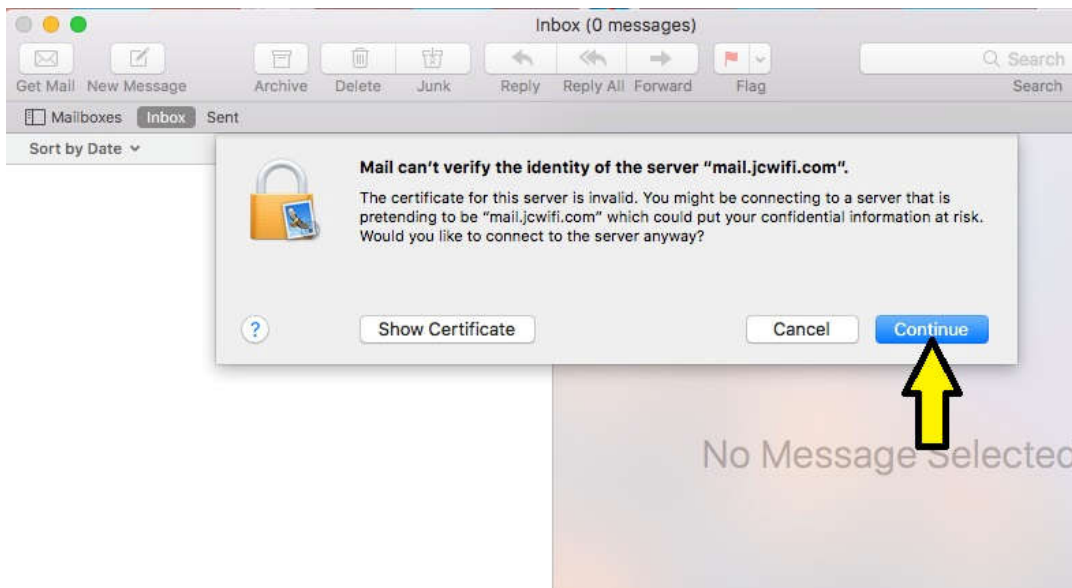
Inbox (0 messages)

Get Mail New Message Archive Delete Junk Reply Reply All Forward Flag Search Search

Mailboxes Inbox Sent

Sort by Date

Mail can't verify the identity of the server "mail.jcwifi.com".

The certificate for this server is invalid. You might be connecting to a server that is pretending to be "mail.jcwifi.com" which could put your confidential information at risk. Would you like to connect to the server anyway?

?

Show Certificate

Cancel

Continue

No Message Selecte